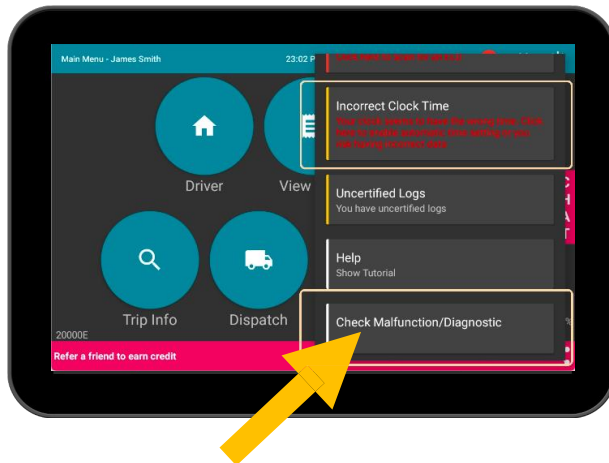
Main Menu - James Smith

23:02 P

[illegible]

Driver

View

Trip Info

Dispatch

20000E

Refer a friend to earn credit

Incorrect Clock Time

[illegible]

Uncertified Logs

You have uncertified logs

Help

Show Tutorial

Check Malfunction/Diagnostic